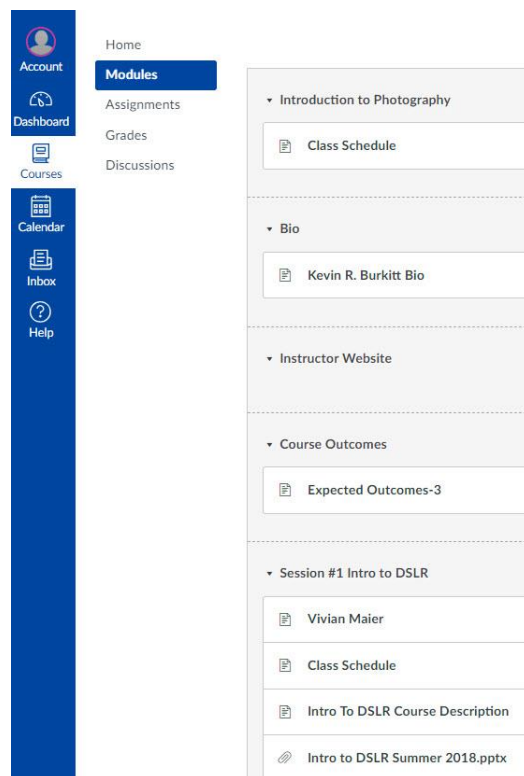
Account
Dashboard
Courses
Calendar
Inbox
Help

Home
Modules
Assignments
Grades
Discussions

Introduction to Photography
Class Schedule

Bio
Kevin R. Burkitt Bio

Instructor Website

Course Outcomes
Expected Outcomes-3

Session #1 Intro to DSLR
Vivian Maier
Class Schedule
Intro To DSLR Course Description
Intro to DSLR Summer 2018.pptx